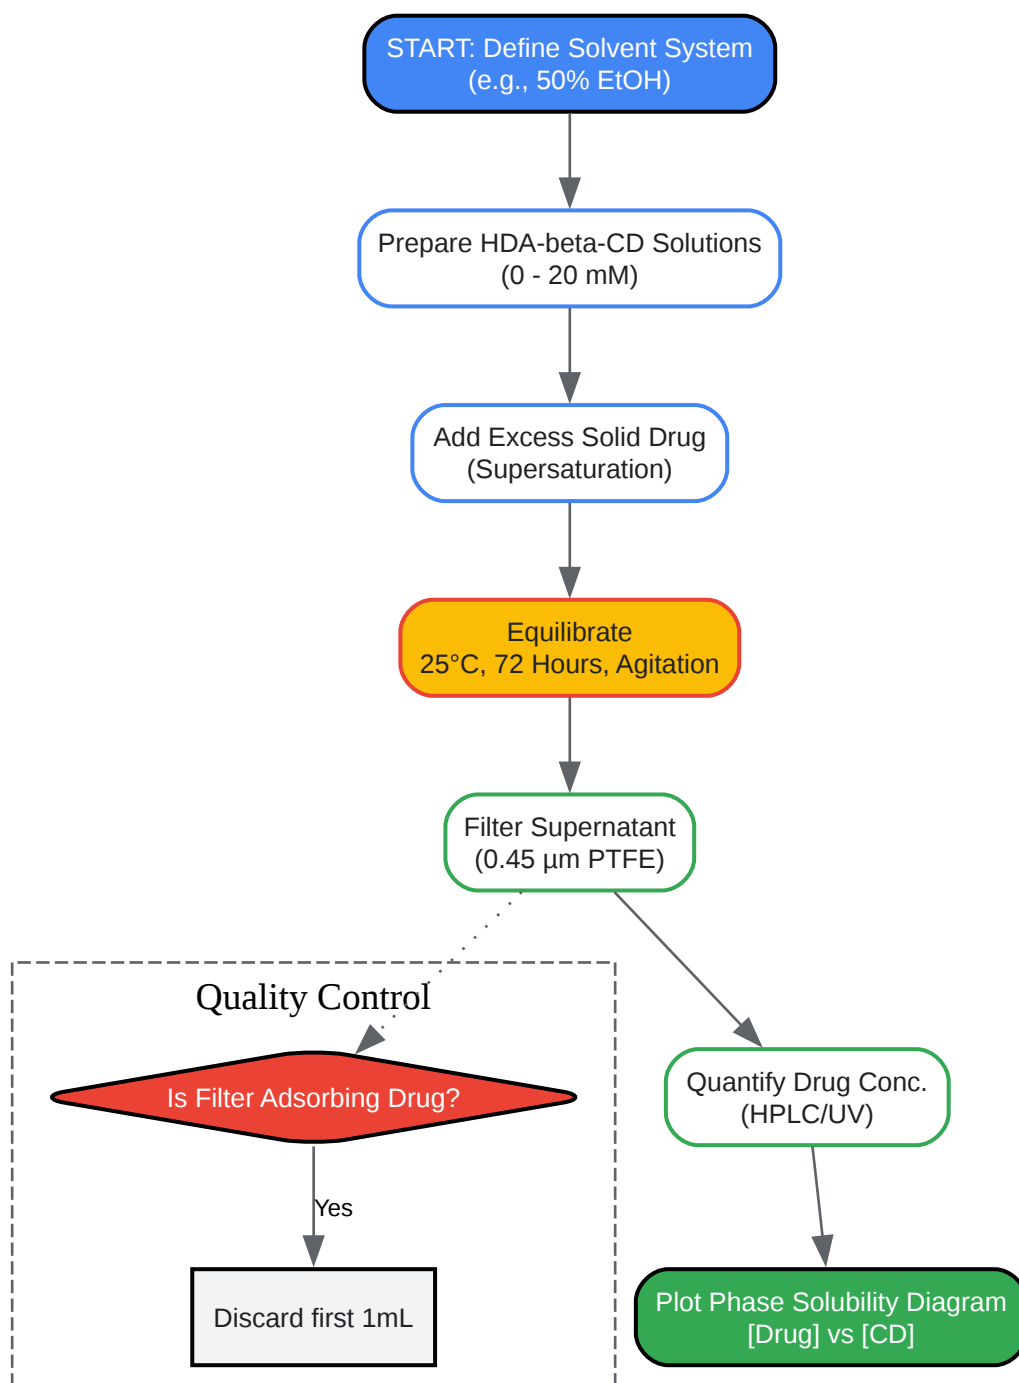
START: Define Solvent System
(e.g., 50% EtOH)

Prepare HDA-beta-CD Solutions
(0 - 20 mM)

Add Excess Solid Drug
(Supersaturation)

Equilibrate
25°C, 72 Hours, Agitation

Filter Supernatant
(0.45 µm PTFE)

Quality Control

Is Filter Adsorbing Drug?

Yes

Discard first 1mL

Quantify Drug Conc.
(HPLC/UV)

Plot Phase Solubility Diagram
[Drug] vs [CD]